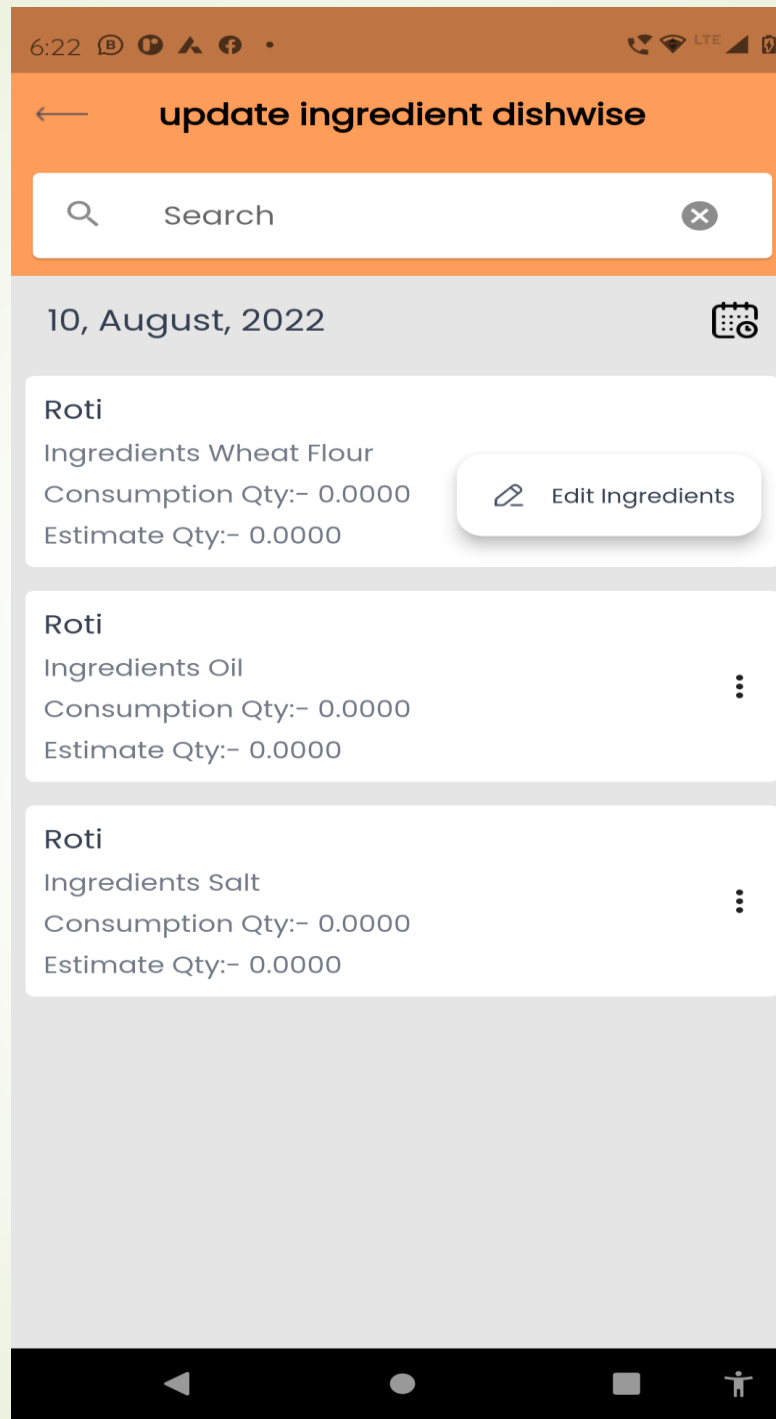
6:22

LTE

update ingredient dishwise

Search

10, August, 2022

Roti
Ingredients Wheat Flour
Consumption Qty:- 0.0000
Estimate Qty:- 0.0000

Edit Ingredients

Roti
Ingredients Oil
Consumption Qty:- 0.0000
Estimate Qty:- 0.0000

Roti
Ingredients Salt
Consumption Qty:- 0.0000
Estimate Qty:- 0.0000